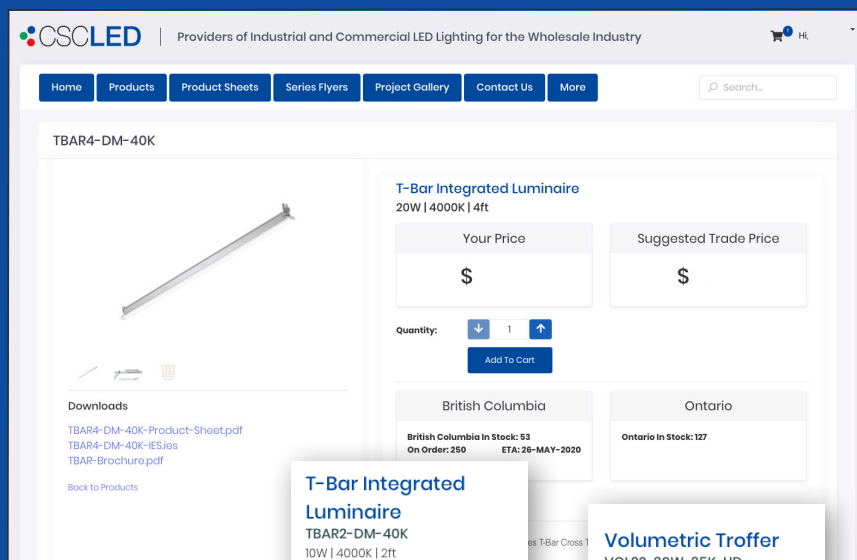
CSCLED | Providers of Industrial and Commercial LED Lighting for the Wholesale Industry

1 Hi,

Home
Products
Product Sheets
Series Flyers
Project Gallery
Contact Us
More

Search...

TBAR4-DM-40K

T-Bar Integrated Luminaire
20W | 4000K | 4ft

| Your Price | Suggested Trade Price |
|---|---|
| $ | $ |

Quantity: 1

Add To Cart

Downloads

TBAR4-DM-40K-Product-Sheet.pdf
TBAR4-DM-40K-IES.ies
TBAR-Brochure.pdf

Back to Products

| British Columbia | Ontario |
|---|---|
| British Columbia In Stock: 53 On Order: 250 ETA: 26-MAY-2020 | Ontario In Stock: 127 |

T-Bar Integrated Luminaire
TBAR2-DM-40K
10W | 4000K | 2ft

es T-Bar Cross T

Volumetric Troffer
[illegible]